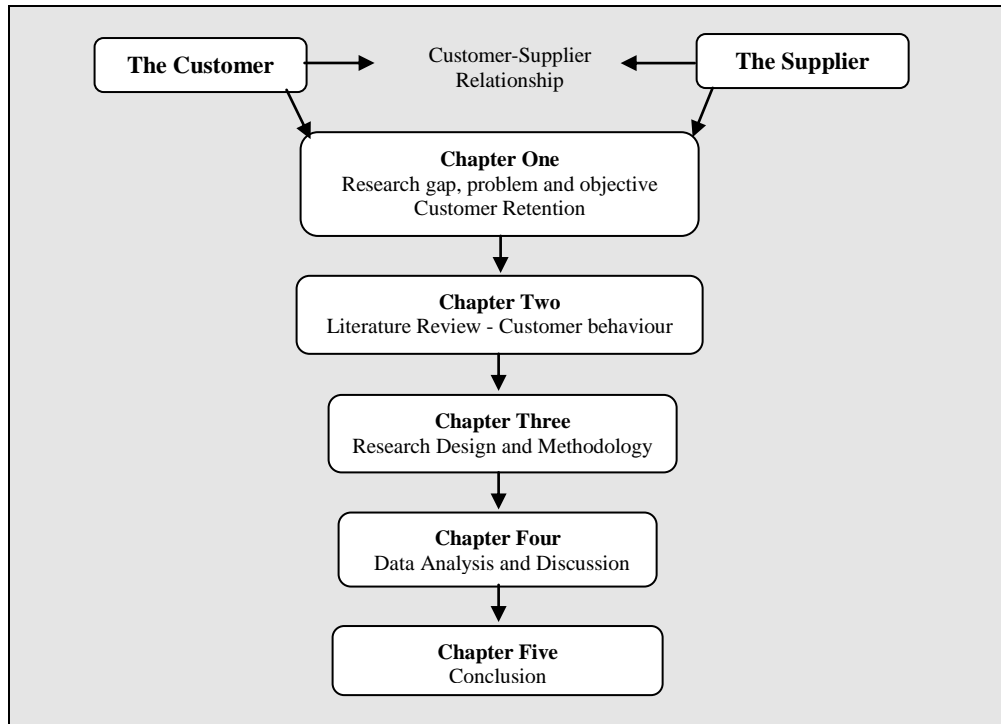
The Customer

Customer-Supplier Relationship

The Supplier

Chapter One
Research gap, problem and objective
Customer Retention

Chapter Two
Literature Review - Customer behaviour

Chapter Three
Research Design and Methodology

Chapter Four
Data Analysis and Discussion

Chapter Five
Conclusion